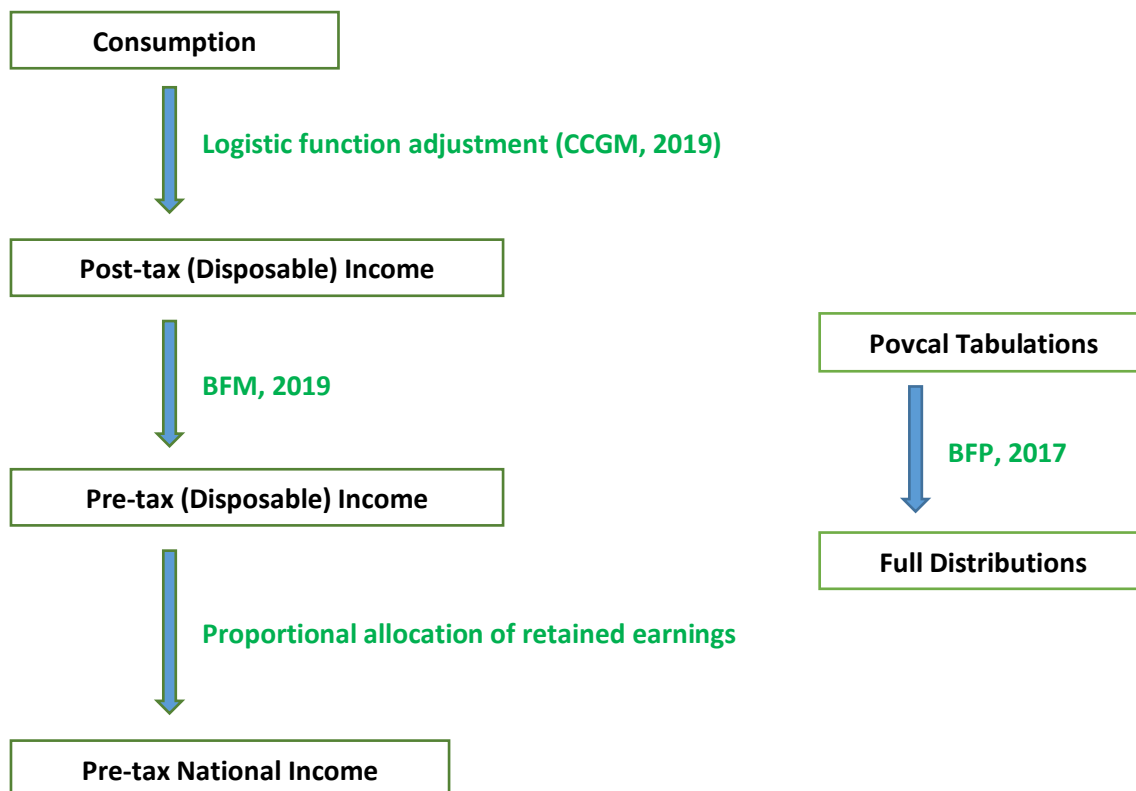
Consumption

Logistic function adjustment (CCGM, 2019)

Post-tax (Disposable) Income

BFM, 2019

Pre-tax (Disposable) Income

Proportional allocation of retained earnings

Pre-tax National Income

Povcal Tabulations

BFP, 2017

Full Distributions